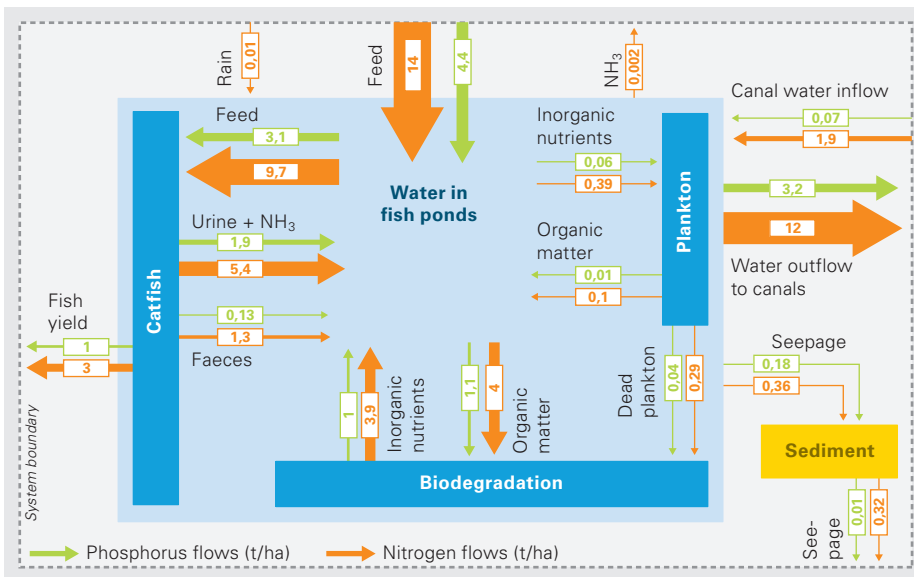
Rain
0,01
Feed
14
4,4
NH$_3$
0,002
Canal water inflow
0,07
1,9
Feed
3,1
9,7
Water in fish ponds
Inorganic nutrients
0,06
0,39
Plankton
3,2
12
Urine + NH$_3$
1,9
5,4
Organic matter
0,01
0,1
Water outflow to canals
Fish yield
1
3
Catfish
0,13
1,3
Faeces
Seepage
0,18
0,36
Dead plankton
0,04
0,29
1
3,9
Inorganic nutrients
1,1
4
Organic matter
Sediment
System boundary
Biodegradation
See-page
0,01
0,32
Phosphorus flows (t/ha)
Nitrogen flows (t/ha)